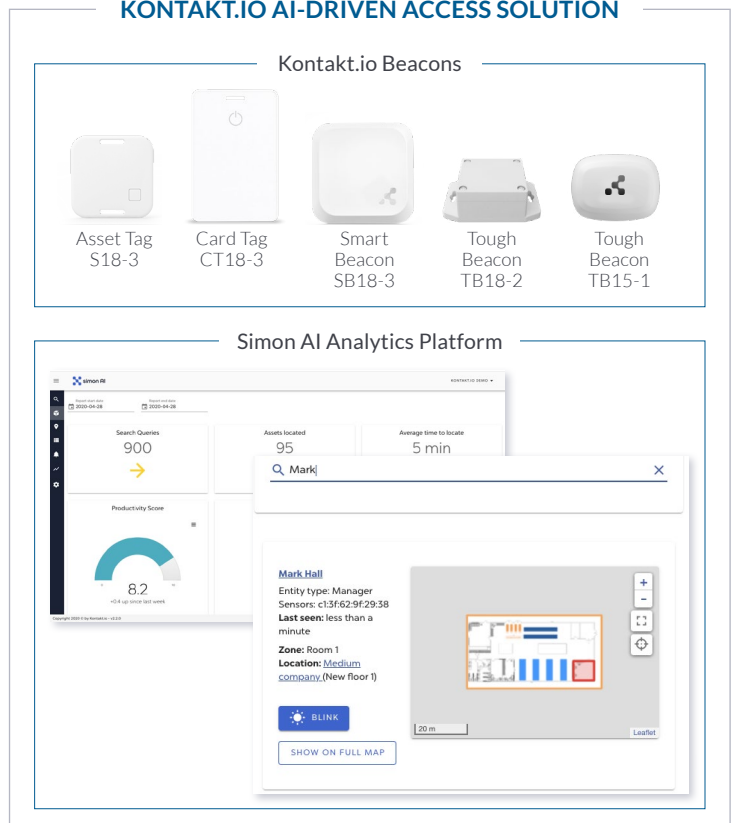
KONTAKT.IO AI-DRIVEN ACCESS SOLUTION

Kontakt.io Beacons

Asset Tag S18-3

Card Tag CT18-3

Smart Beacon SB18-3

Tough Beacon TB18-2

Tough Beacon TB15-1

Simon AI Analytics Platform

simon AI

KONTAKT.IO DEMO

Report start date 2020-04-28

Report end date 2020-04-28

Search Queries
900

Assets located
95

Average time to locate
5 min

Productivity Score

8.2
+0.4 up since last week

Copyright 2020 © by Kontakt.io - v2.2.0

Mark

Mark Hall

Entity type: Manager
Sensors: c1:3f:62:9f:29:38
**Last seen:** less than a minute

**Zone:** Room 1
**Location:** Medium company (New floor 1)

BLINK

SHOW ON FULL MAP

+
−

20 m

Leaflet